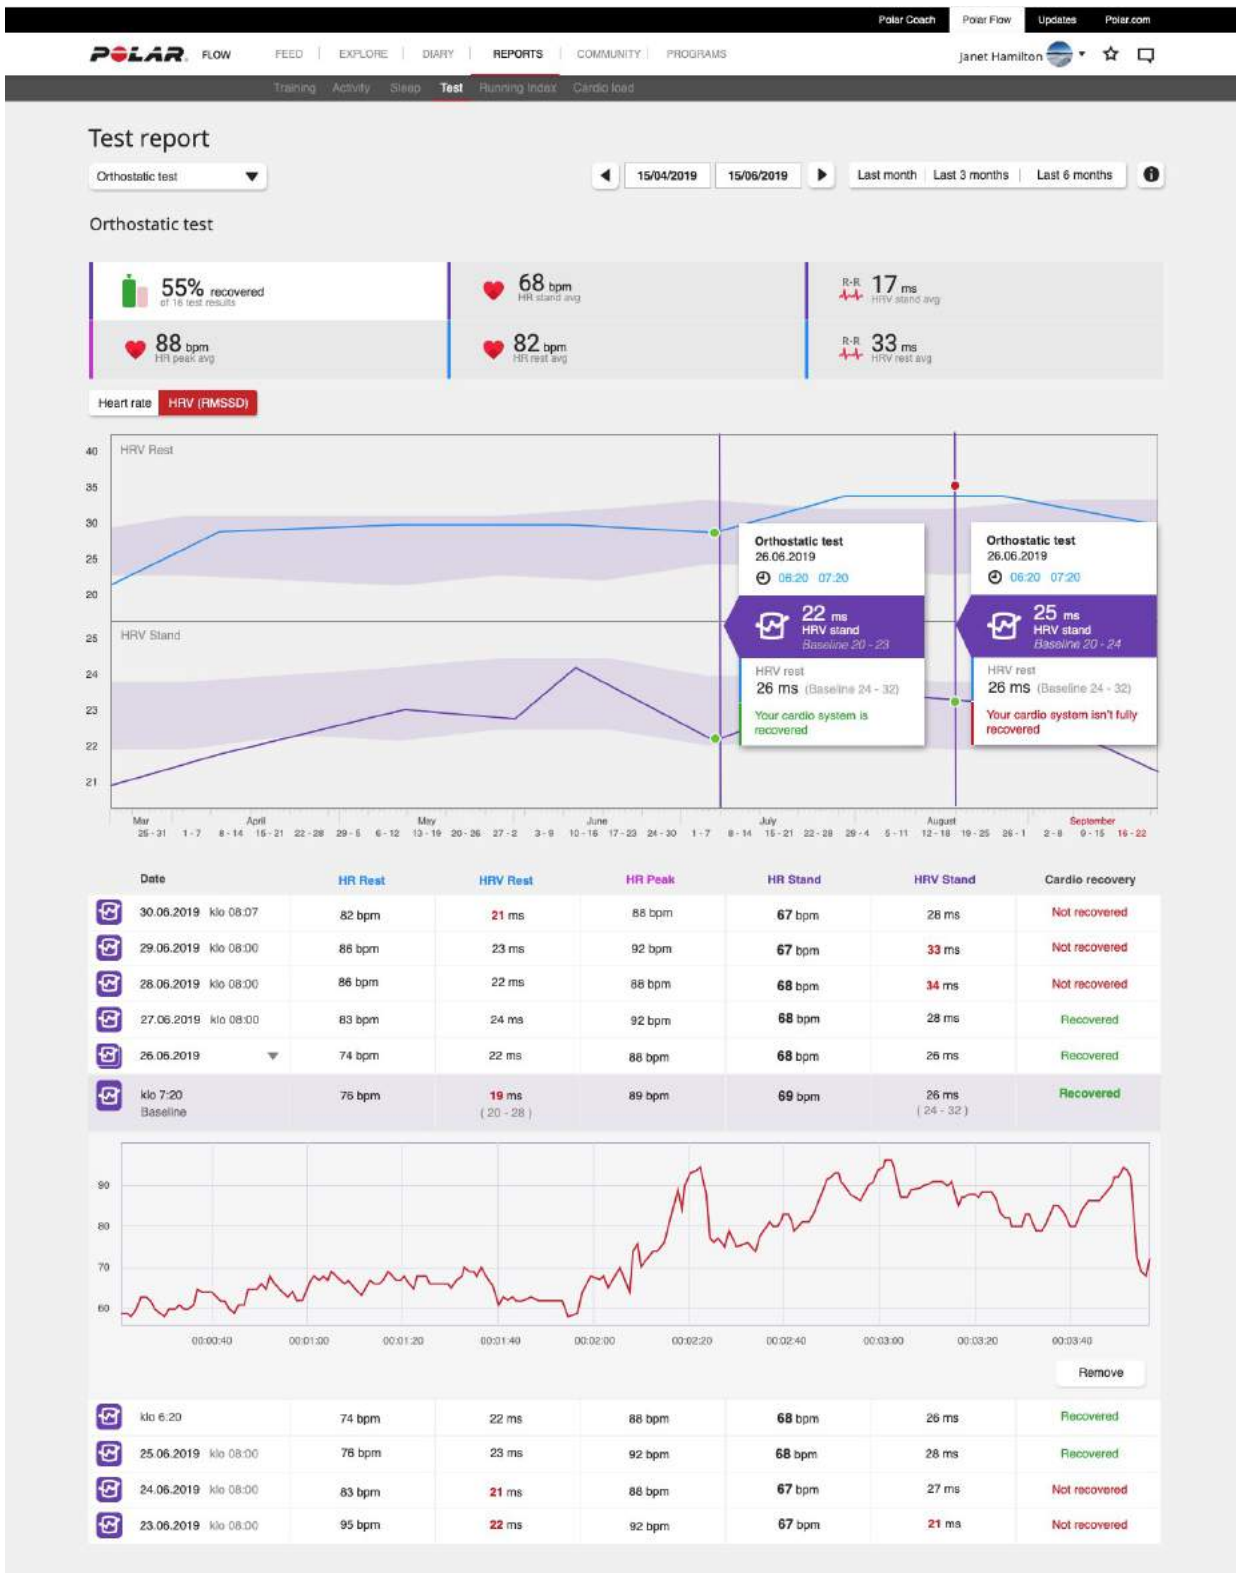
Polar Coach Polar Flow Updates Polar.com

POLAR FLOW FEED EXPLORE DIARY REPORTS COMMUNITY PROGRAMS Janet Hamilton

Training Activity Sleep Test Running Index Cardio load

Test report

Orthostatic test

15/04/2019 15/06/2019 Last month Last 3 months Last 6 months

Orthostatic test

55% recovered of 16 test results

68 bpm HR stand avg

R-R 17 ms HRV stand avg

88 bpm HR peak avg

82 bpm HR rest avg

R-R 33 ms HRV rest avg

Heart rate HRV (RMSSD)

40 35 30 25 20 HRV Rest

25 24 23 22 21 HRV Stand

Orthostatic test 26.06.2019 06:20 07:20
22 ms HRV stand Baseline 20 - 23
HRV rest 26 ms (Baseline 24 - 32)
Your cardio system is recovered

Orthostatic test 26.06.2019 06:20 07:20
25 ms HRV stand Baseline 20 - 24
HRV rest 26 ms (Baseline 24 - 32)
Your cardio system isn't fully recovered

Mar April May June July August September
25 - 31 1 - 7 8 - 14 15 - 21 22 - 28 29 - 5 6 - 12 13 - 19 20 - 26 27 - 2 3 - 9 10 - 16 17 - 23 24 - 30 1 - 7 8 - 14 15 - 21 22 - 28 29 - 4 5 - 11 12 - 18 19 - 25 26 - 1 2 - 8 9 - 15 16 - 22

| Date | HR Rest | HRV Rest | HR Peak | HR Stand | HRV Stand | Cardio recovery |
|---|---|---|---|---|---|---|
| 30.06.2019 klo 08:07 | 82 bpm | 21 ms | 88 bpm | 67 bpm | 28 ms | Not recovered |
| 29.06.2019 klo 08:00 | 86 bpm | 23 ms | 92 bpm | 67 bpm | 33 ms | Not recovered |
| 28.06.2019 klo 08:00 | 86 bpm | 22 ms | 88 bpm | 68 bpm | 34 ms | Not recovered |
| 27.06.2019 klo 08:00 | 83 bpm | 24 ms | 92 bpm | 68 bpm | 28 ms | Recovered |
| 26.06.2019 | 74 bpm | 22 ms | 88 bpm | 68 bpm | 26 ms | Recovered |
| klo 7:20 Baseline | 76 bpm | 19 ms ( 20 - 28 ) | 89 bpm | 69 bpm | 26 ms ( 24 - 32 ) | Recovered |

90 80 70 60
00:00:40 00:01:00 00:01:20 00:01:40 00:02:00 00:02:20 00:02:40 00:03:00 00:03:20 00:03:40

Remove

| | | | | | | |
|---|---|---|---|---|---|---|
| klo 6:20 | 74 bpm | 22 ms | 88 bpm | 68 bpm | 26 ms | Recovered |
| 25.06.2019 klo 08:00 | 78 bpm | 23 ms | 92 bpm | 68 bpm | 28 ms | Recovered |
| 24.06.2019 klo 08:00 | 83 bpm | 21 ms | 88 bpm | 67 bpm | 27 ms | Not recovered |
| 23.06.2019 klo 08:00 | 95 bpm | 22 ms | 92 bpm | 67 bpm | 21 ms | Not recovered |